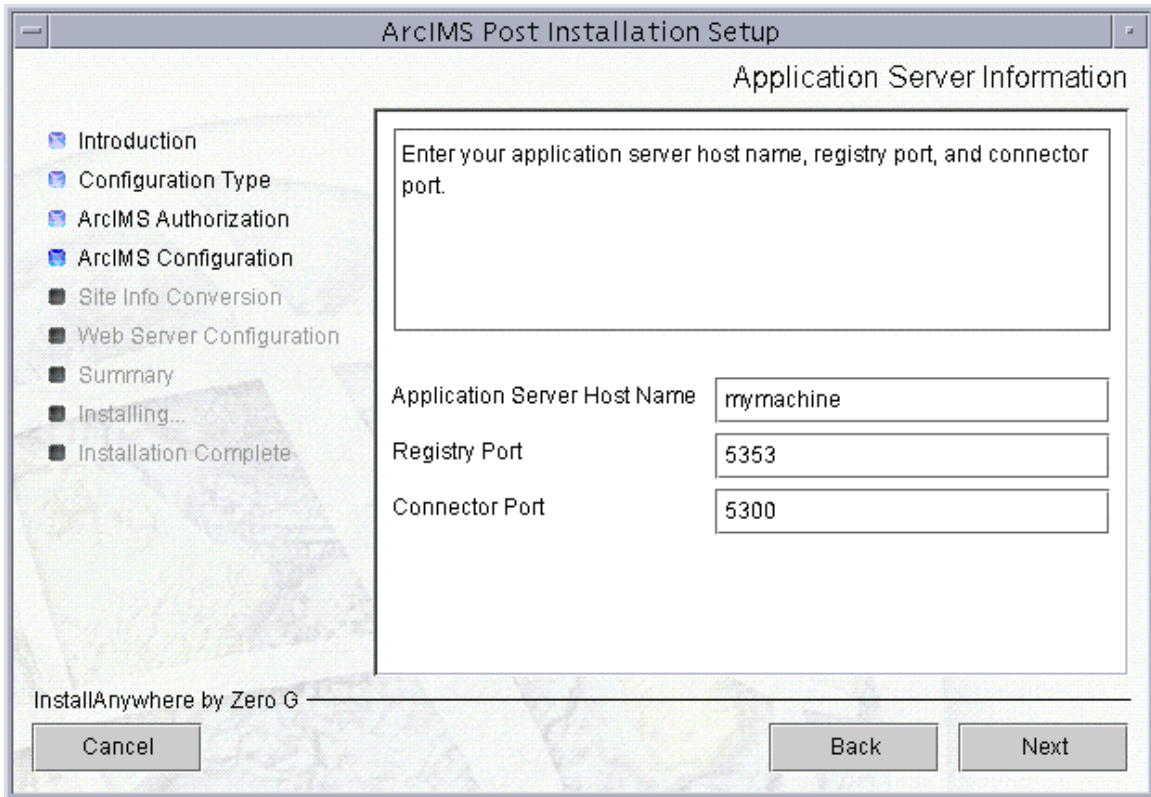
ArcIMS Post Installation Setup

Application Server Information

Introduction
Configuration Type
ArcIMS Authorization
ArcIMS Configuration
Site Info Conversion
Web Server Configuration
Summary
Installing...
Installation Complete

Enter your application server host name, registry port, and connector port.

Application Server Host Name mymachine
Registry Port 5353
Connector Port 5300

InstallAnywhere by Zero G

Cancel

Back

Next